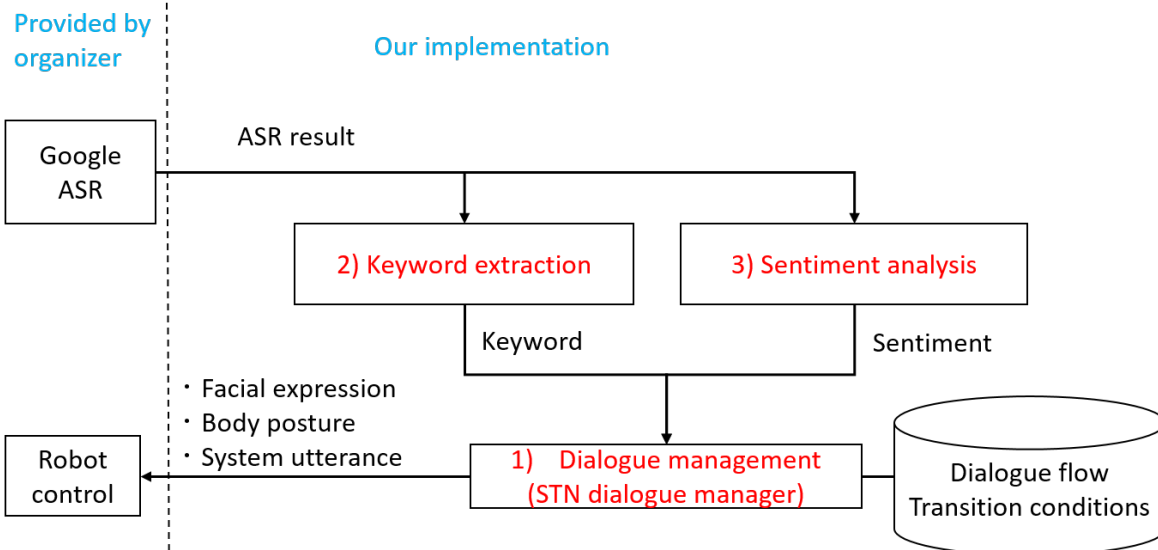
Provided by organizer

Our implementation

Google ASR

ASR result

2) Keyword extraction

3) Sentiment analysis

Keyword

Sentiment

・ Facial expression
・ Body posture
・ System utterance

Robot control

1) Dialogue management (STN dialogue manager)

Dialogue flow
Transition conditions